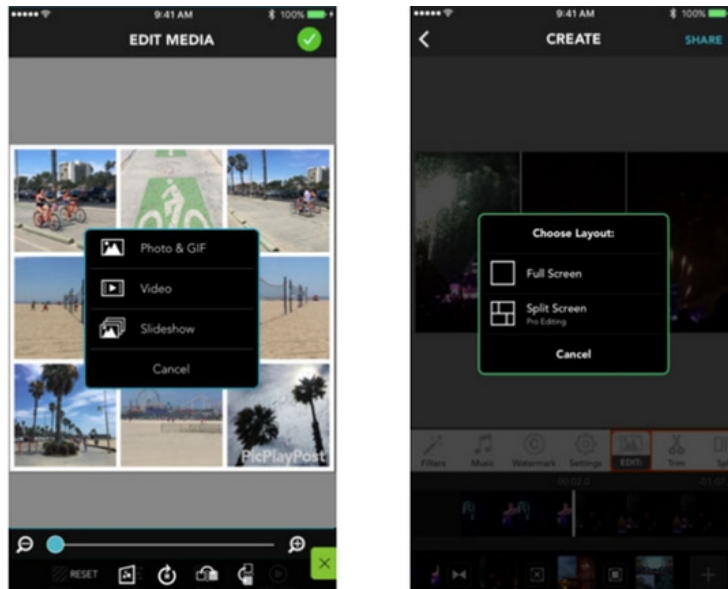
9:41 AM
100%
EDIT MEDIA

Photo & GIF
Video
Slideshow
Cancel

PicPlayPost

RESET

9:41 AM
100%
CREATE
SHARE

Choose Layout:
Full Screen
Split Screen
Pro Editing
Cancel

Filters
Music
Watermark
Settings
EDIT
Trim